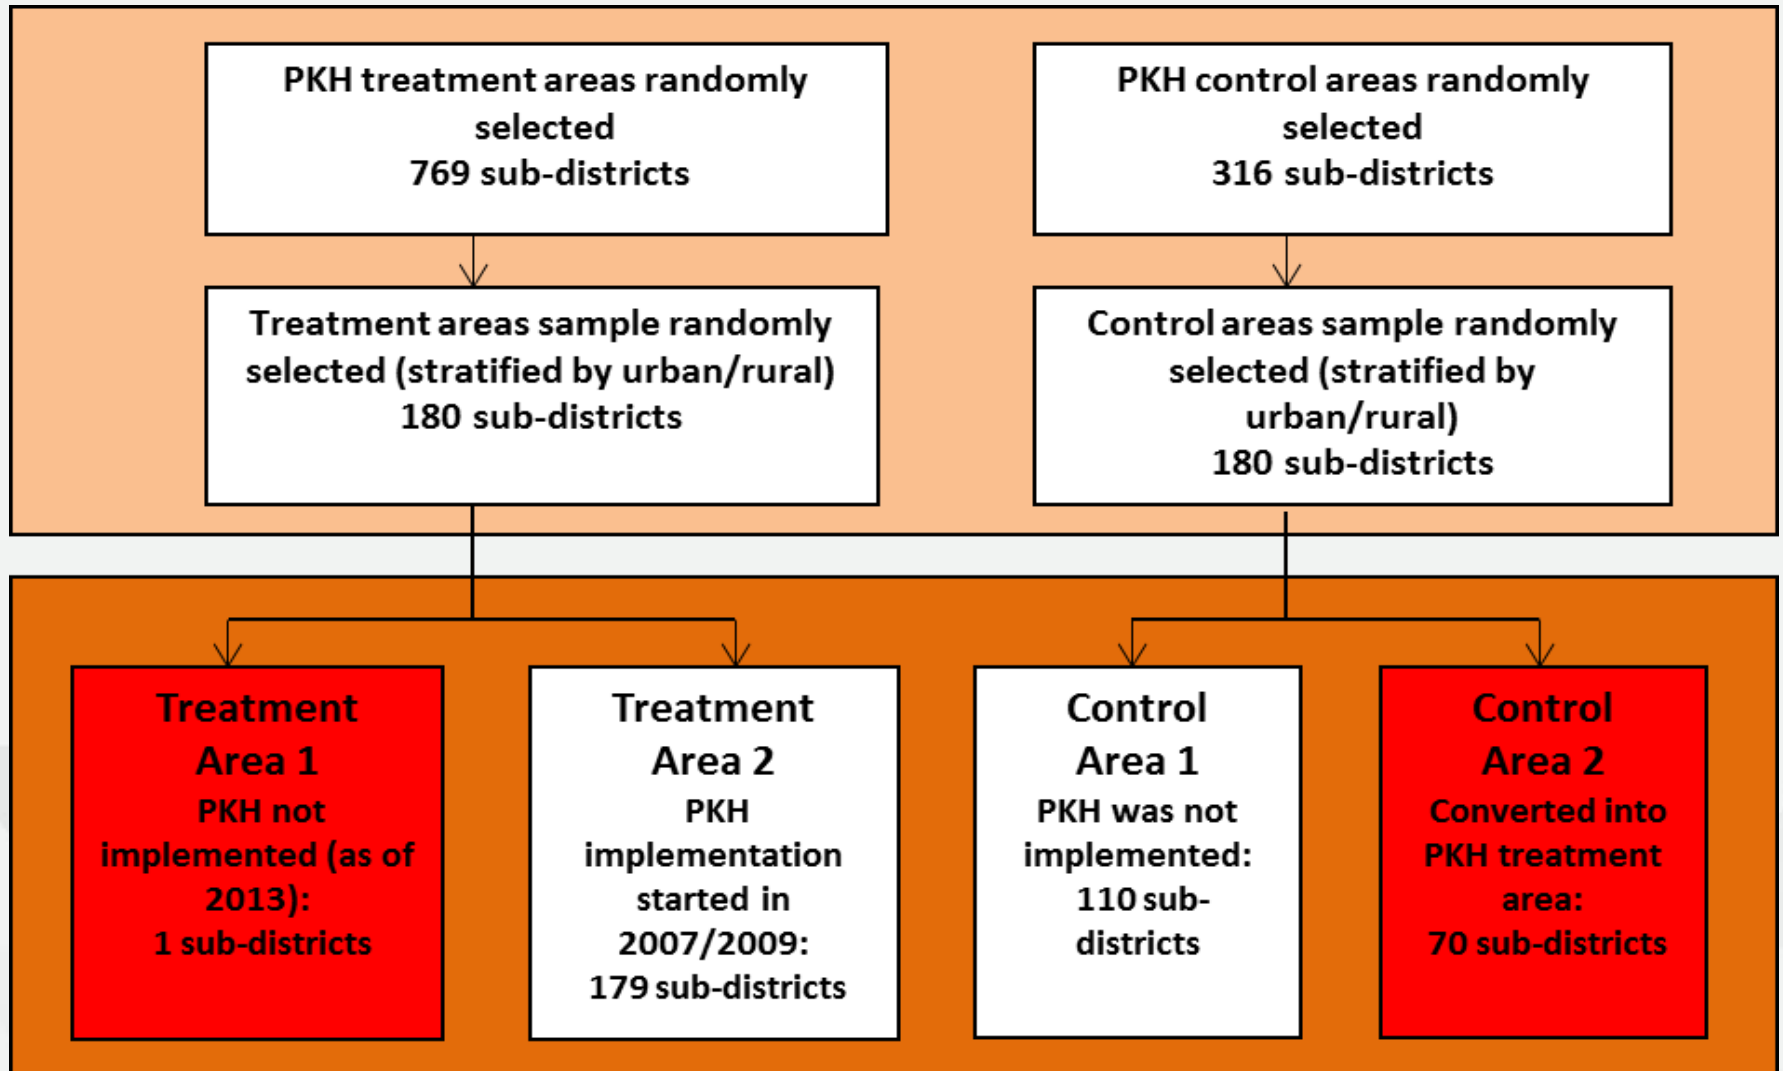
PKH treatment areas randomly selected
769 sub-districts

PKH control areas randomly selected
316 sub-districts

Treatment areas sample randomly selected (stratified by urban/rural)
180 sub-districts

Control areas sample randomly selected (stratified by urban/rural)
180 sub-districts

Treatment Area 1
PKH not implemented (as of 2013):
1 sub-districts

Treatment Area 2
PKH implementation started in 2007/2009:
179 sub-districts

Control Area 1
PKH was not implemented:
110 sub-districts

Control Area 2
Converted into PKH treatment area:
70 sub-districts